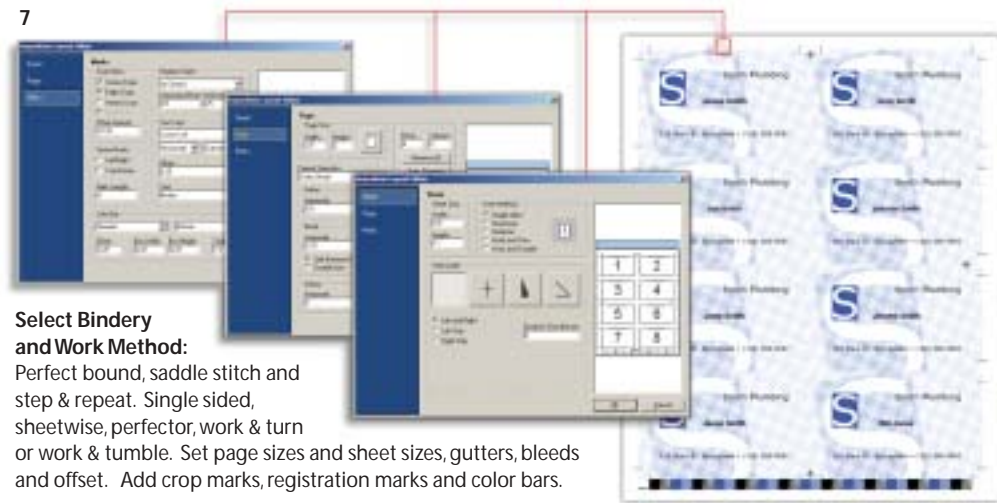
7

Select Bindery and Work Method:
Perfect bound, saddle stitch and step & repeat. Single sided, sheetwise, perfector, work & turn or work & tumble. Set page sizes and sheet sizes, gutters, bleeds and offset. Add crop marks, registration marks and color bars.

| 1 | 2 |
|---|---|
| 3 | 4 |
| 5 | 6 |
| 7 | 8 |

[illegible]